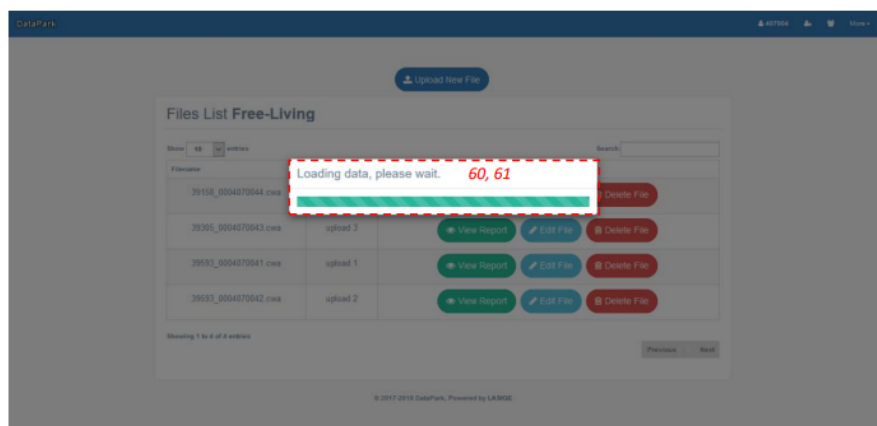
DataPark

407984

More

Upload New File

Files List **Free-Living**

Show 10 entries

Search:

Filename

Loading data, please wait. 60, 61

| | | |
|---|---|---|
| 39158_0004070044.cwa | | Delete File |
| 39305_0004070043.cwa | upload 3 | View Report · Edit File · Delete File |
| 39593_0004070041.cwa | upload 1 | View Report · Edit File · Delete File |
| 39593_0004070042.cwa | upload 2 | View Report · Edit File · Delete File |

Showing 1 to 4 of 4 entries

Previous Next

© 2017-2018 DataPark, Powered by LASIGE